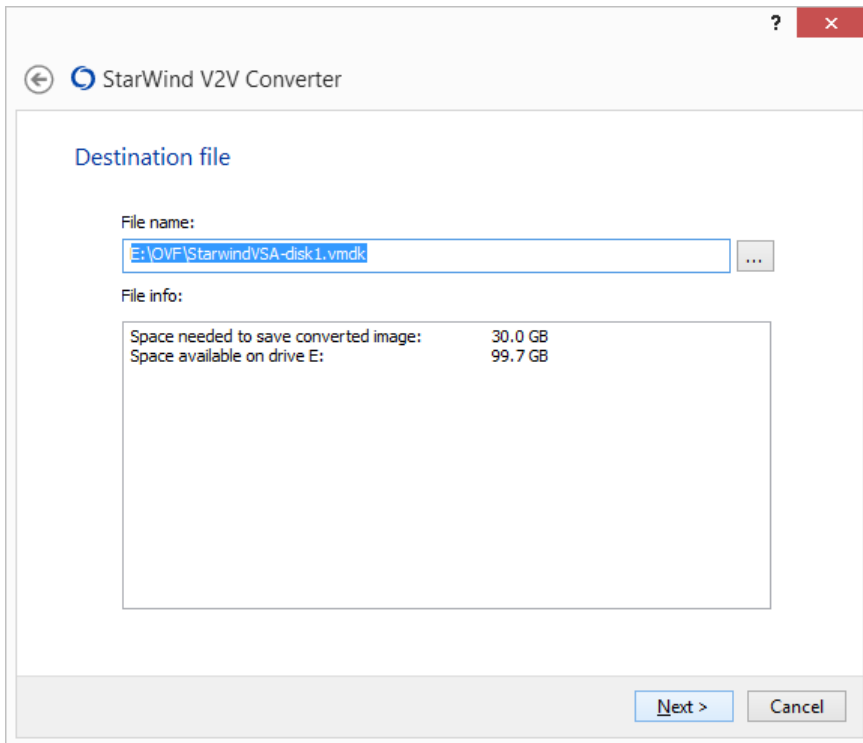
?

StarWind V2V Converter

Destination file

File name:

E:\OVF\StarwindVSA-disk1.vmdk

...

File info:

Space needed to save converted image: 30.0 GB
Space available on drive E: 99.7 GB

Next >

Cancel